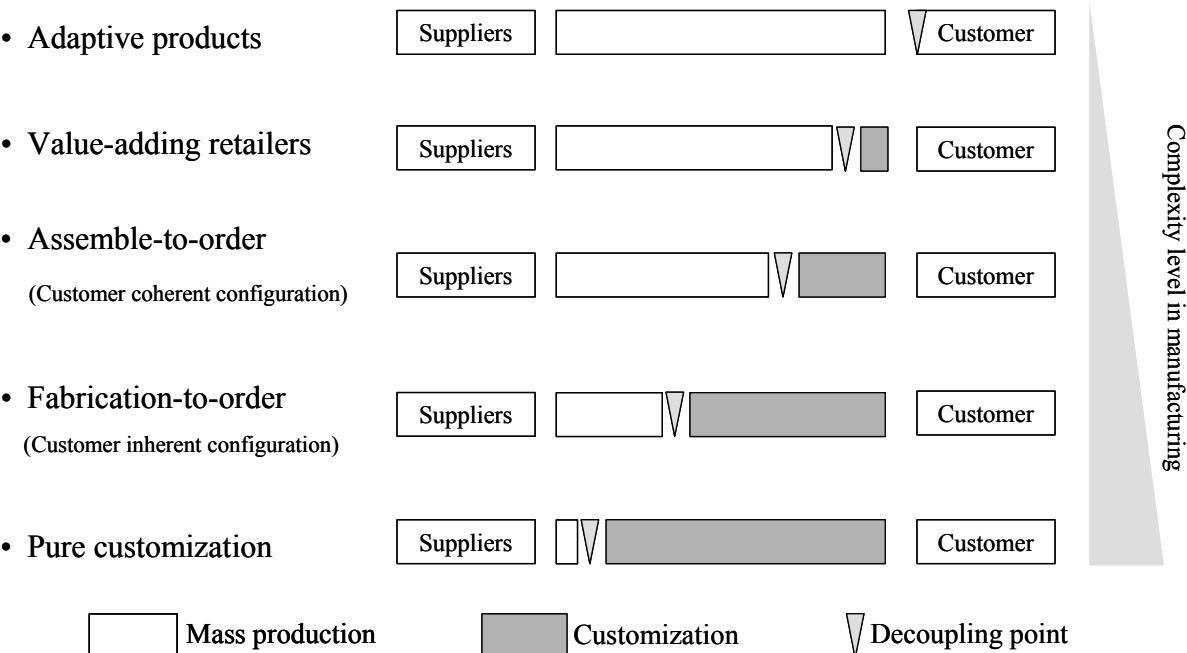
• Adaptive products

Suppliers

Customer

• Value-adding retailers

Suppliers

Customer

• Assemble-to-order

(Customer coherent configuration)

Suppliers

Customer

• Fabrication-to-order

(Customer inherent configuration)

Suppliers

Customer

• Pure customization

Suppliers

Customer

Complexity level in manufacturing

Mass production

Customization

Decoupling point